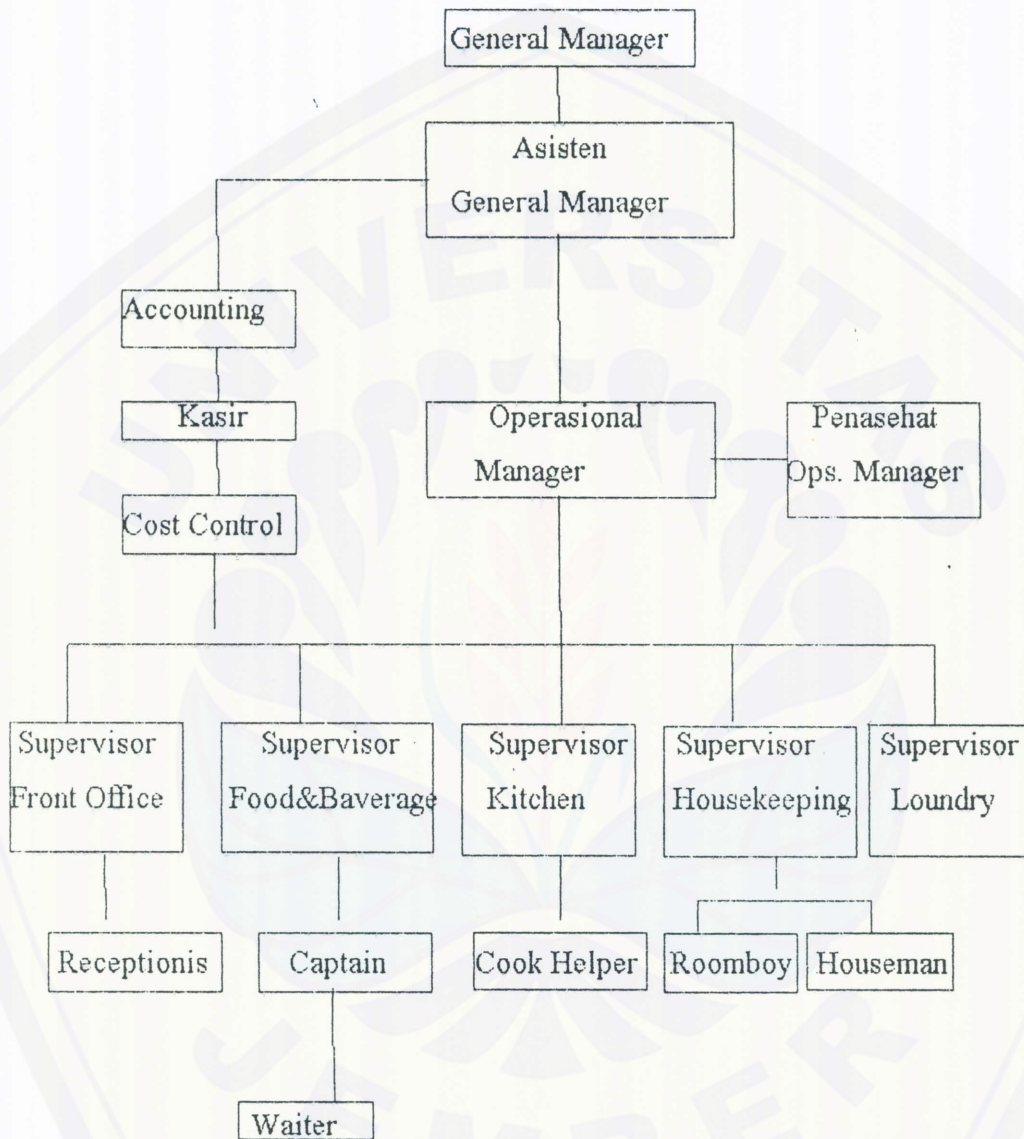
General Manager

Asisten General Manager

Accounting

Kasir

Cost Control

Operasional Manager

Penasehat Ops. Manager

Supervisor Front Office

Supervisor Food&Baverage

Supervisor Kitchen

Supervisor Housekeeping

Supervisor Loundry

Receptionis

Captain

Cook Helper

Roomboy

Houseman

Waiter